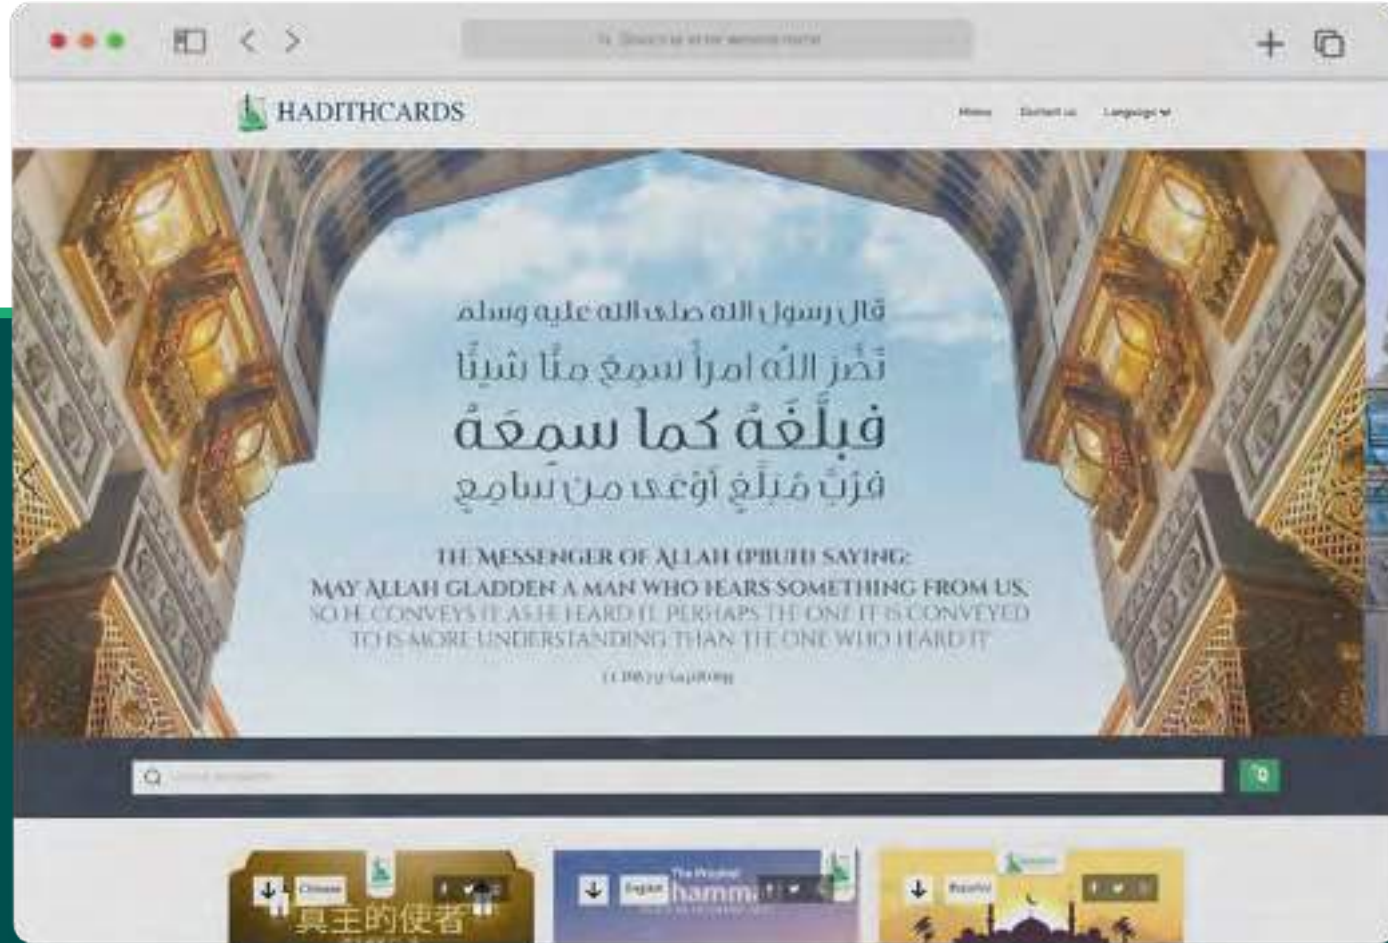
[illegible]

HADITHCARDS

Home Contact us Language

قال رسول الله صلى الله عليه وسلم
نَضَّرَ اللهُ امرأً سمِعَ منّا شيئًا
فبلَّغَهُ كما سمِعَهُ
فرُبَّ مُبلَّغٍ أوْعَى من سامِعٍ

THE MESSENGER OF ALLAH (PBUH) SAYING:
MAY ALLAH GLADDEN A MAN WHO HEARS SOMETHING FROM US, SO HE CONVEYS IT AS HE HEARD IT. PERHAPS THE ONE IT IS CONVEYED TO IS MORE UNDERSTANDING THAN THE ONE WHO HEARD IT

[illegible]

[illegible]

Chinese 真主的使者

English The Prophet hamma

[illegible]